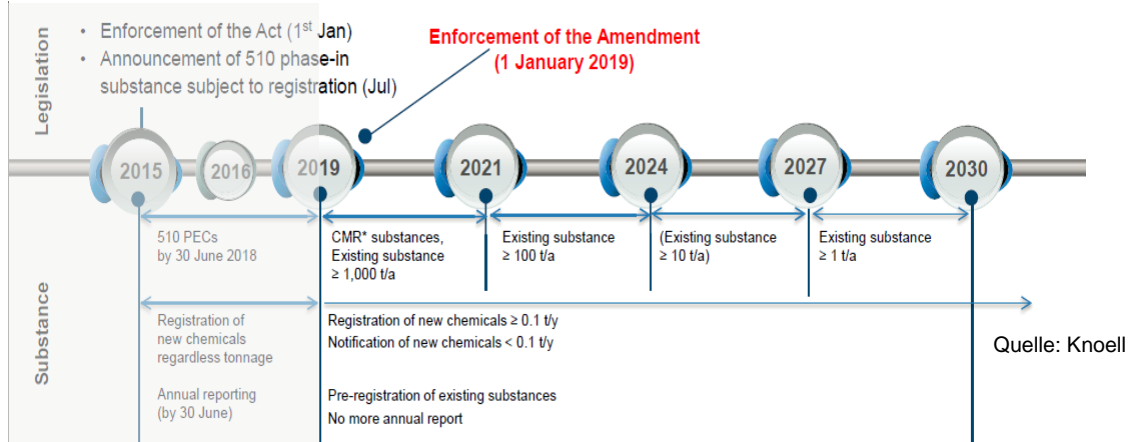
Legislation

• Enforcement of the Act (1$^{st}$ Jan)
• Announcement of 510 phase-in substance subject to registration (Jul)

Enforcement of the Amendment
(1 January 2019)

2015 2016 2019 2021 2024 2027 2030

510 PECs by 30 June 2018

CMR* substances, Existing substance ≥ 1,000 t/a

Existing substance ≥ 100 t/a

(Existing substance ≥ 10 t/a)

Existing substance ≥ 1 t/a

Substance

Registration of new chemicals regardless tonnage

Registration of new chemicals ≥ 0.1 t/y
Notification of new chemicals < 0.1 t/y

Annual reporting (by 30 June)

Pre-registration of existing substances
No more annual report

Quelle: Knoell